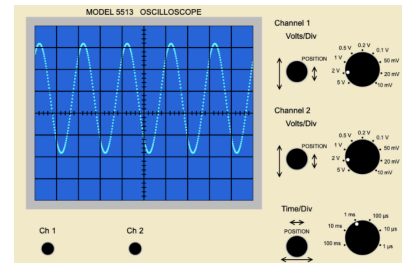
MODEL 5513 OSCILLOSCOPE

Channel 1
Volts/Div

POSITION

0.5 V
0.2 V
0.1 V
1 V
50 mV
2 V
20 mV
5 V
10 mV

Channel 2
Volts/Div

POSITION

0.5 V
0.2 V
0.1 V
1 V
50 mV
2 V
20 mV
5 V
10 mV

Time/Div

POSITION

1 ms
100 μs
10 ms
10 μs
100 ms
1 μs

Ch 1
Ch 2